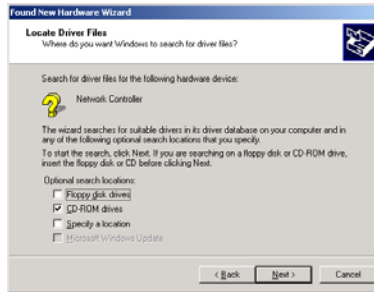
Found New Hardware Wizard

Locate Driver Files
Where do you want Windows to search for driver files?

Search for driver files for the following hardware device:

Network Controller

The wizard searches for suitable drivers in its driver database on your computer and in any of the following optional search locations that you specify.

To start the search, click Next. If you are searching on a floppy disk or CD-ROM drive, insert the floppy disk or CD before clicking Next.

Optional search locations:
Floppy disk drives
CD-ROM drives
Specify a location
Microsoft Windows Update

< Back Next > Cancel